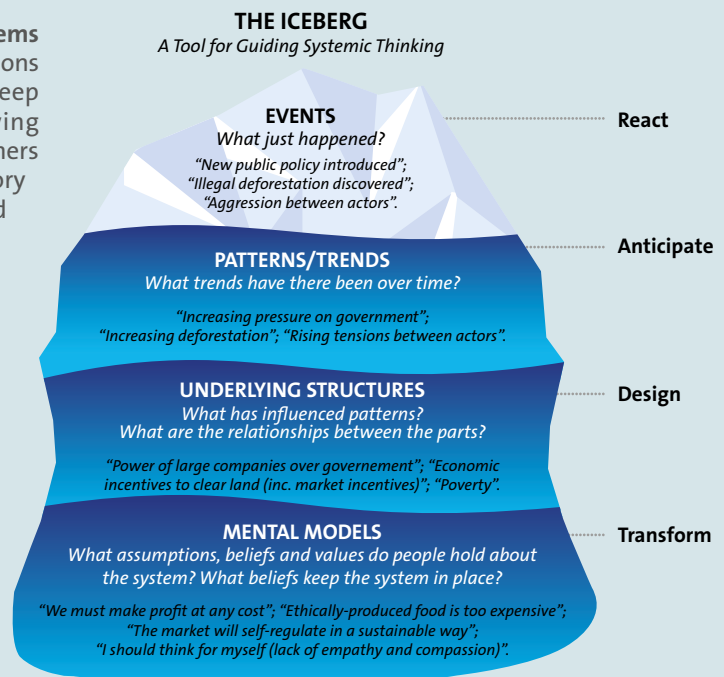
ems
ons
eep
ving
hers
ory
d

THE ICEBERG
A Tool for Guiding Systemic Thinking

EVENTS
What just happened?
"New public policy introduced";
"Illegal deforestation discovered";
"Aggression between actors".

React

Anticipate

PATTERNS/TRENDS
What trends have there been over time?
"Increasing pressure on government";
"Increasing deforestation"; "Rising tensions between actors".

UNDERLYING STRUCTURES
What has influenced patterns?
What are the relationships between the parts?
"Power of large companies over governement"; "Economic incentives to clear land (inc. market incentives)"; "Poverty".

Design

MENTAL MODELS
What assumptions, beliefs and values do people hold about the system? What beliefs keep the system in place?
"We must make profit at any cost"; "Ethically-produced food is too expensive";
"The market will self-regulate in a sustainable way";
"I should think for myself (lack of empathy and compassion)".

Transform